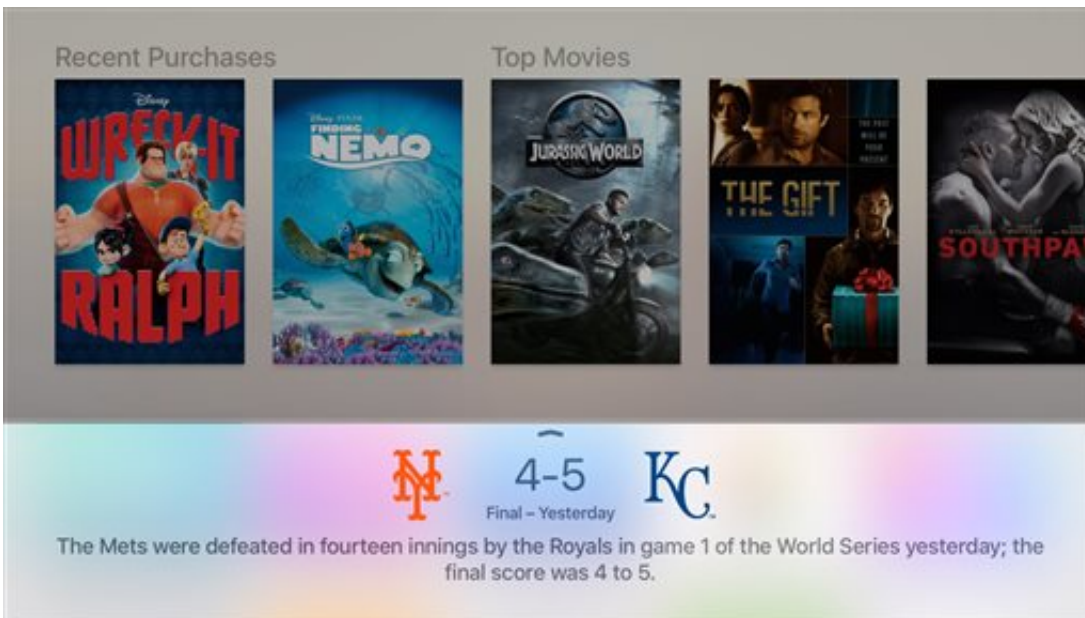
Recent Purchases

Top Movies

Disney

WRECK-IT RALPH

Disney PIXAR

FINDING NEMO

JURASSIC WORLD

THE PAST WILL BE YOUR PRESENT

THE GIFT

SOUTHPAW

NY

4-5

Final – Yesterday

KC

The Mets were defeated in fourteen innings by the Royals in game 1 of the World Series yesterday; the final score was 4 to 5.